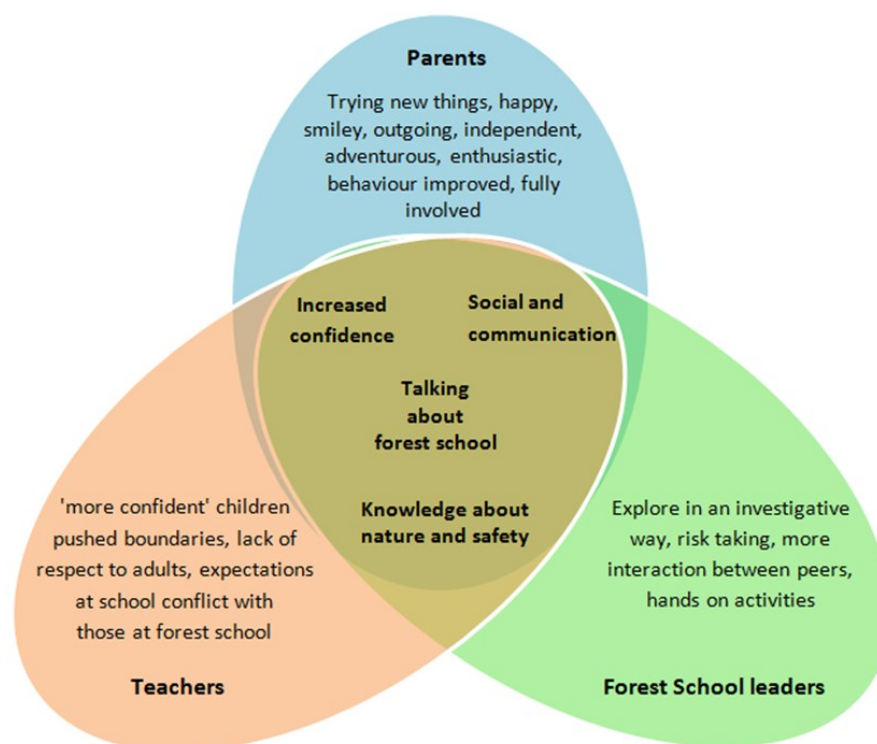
Parents

Trying new things, happy, smiley, outgoing, independent, adventurous, enthusiastic, behaviour improved, fully involved

Increased confidence

Social and communication

Talking about forest school

Knowledge about nature and safety

'more confident' children pushed boundaries, lack of respect to adults, expectations at school conflict with those at forest school

Teachers

Explore in an investigative way, risk taking, more interaction between peers, hands on activities

Forest School leaders